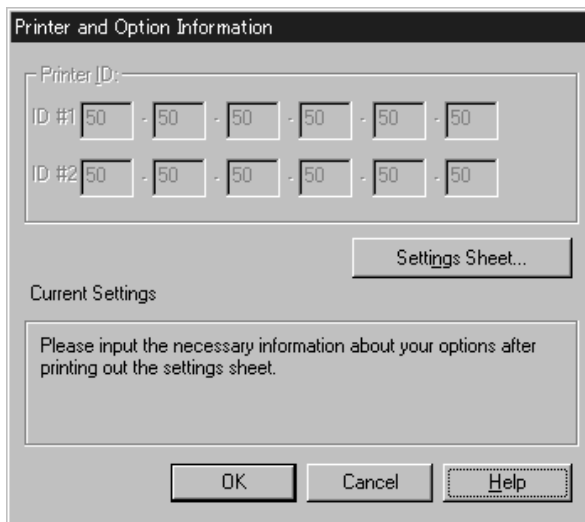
Printer and Option Information

Printer ID:

ID #1 50 - 50 - 50 - 50 - 50 - 50

ID #2 50 - 50 - 50 - 50 - 50 - 50

Settings Sheet...

Current Settings

Please input the necessary information about your options after printing out the settings sheet.

OK

Cancel

Help